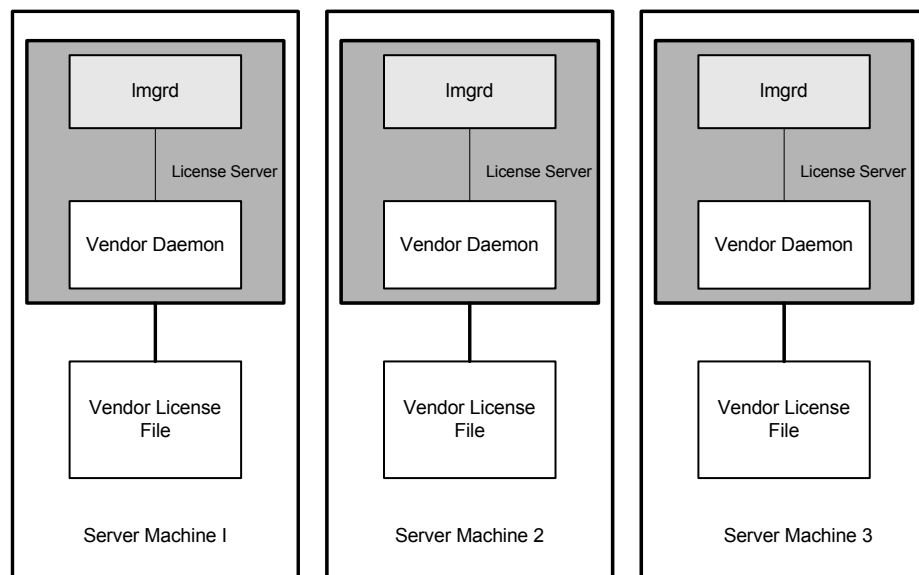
lmgrd

License Server

Vendor Daemon

Vendor License File

Server Machine I

lmgrd

License Server

Vendor Daemon

Vendor License File

Server Machine 2

lmgrd

License Server

Vendor Daemon

Vendor License File

Server Machine 3